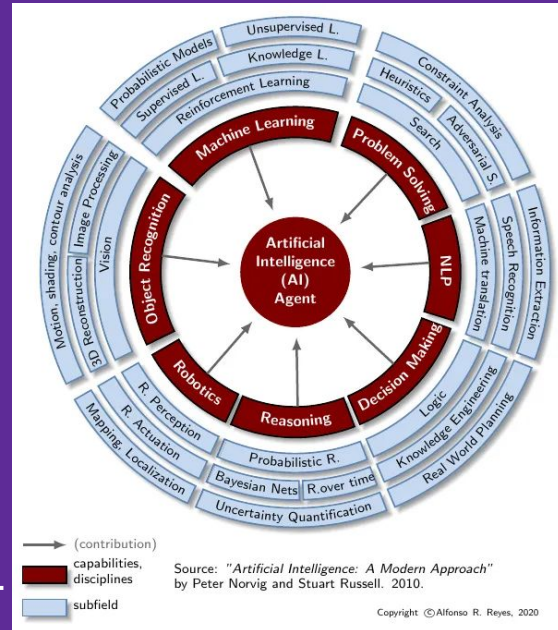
Unsupervised L.
Probabilistic Models
Knowledge L.
Supervised L.
Reinforcement Learning
Constraint Analysis
Heuristics
Adversarial S.
Search
Machine Learning
Problem Solving
Motion, shading, contour analysis
Image Processing
3D Reconstruction
Vision
Object Recognition
Artificial Intelligence (AI) Agent
NLP
Machine translation
Speech Recognition
Information Extraction
Robotics
Reasoning
Decision Making
R. Perception
R. Actuation
Mapping, Localization
Logic
Knowledge Engineering
Real World Planning
Probabilistic R.
Bayesian Nets
R.over time
Uncertainty Quantification

(contribution)
capabilities, disciplines
subfield

Source: "Artificial Intelligence: A Modern Approach" by Peter Norvig and Stuart Russell. 2010.

Copyright ©Alfonso R. Reyes, 2020